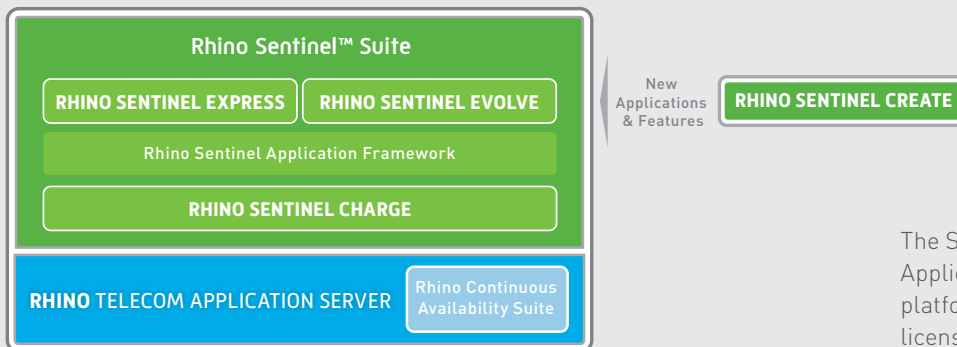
Rhino Sentinel™ Suite

RHINO SENTINEL EXPRESS

RHINO SENTINEL EVOLVE

Rhino Sentinel Application Framework

RHINO SENTINEL CHARGE

RHINO TELECOM APPLICATION SERVER

Rhino Continuous Availability Suite

New Applications & Features

RHINO SENTINEL CREATE

The S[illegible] Applic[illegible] platfo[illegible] licens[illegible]